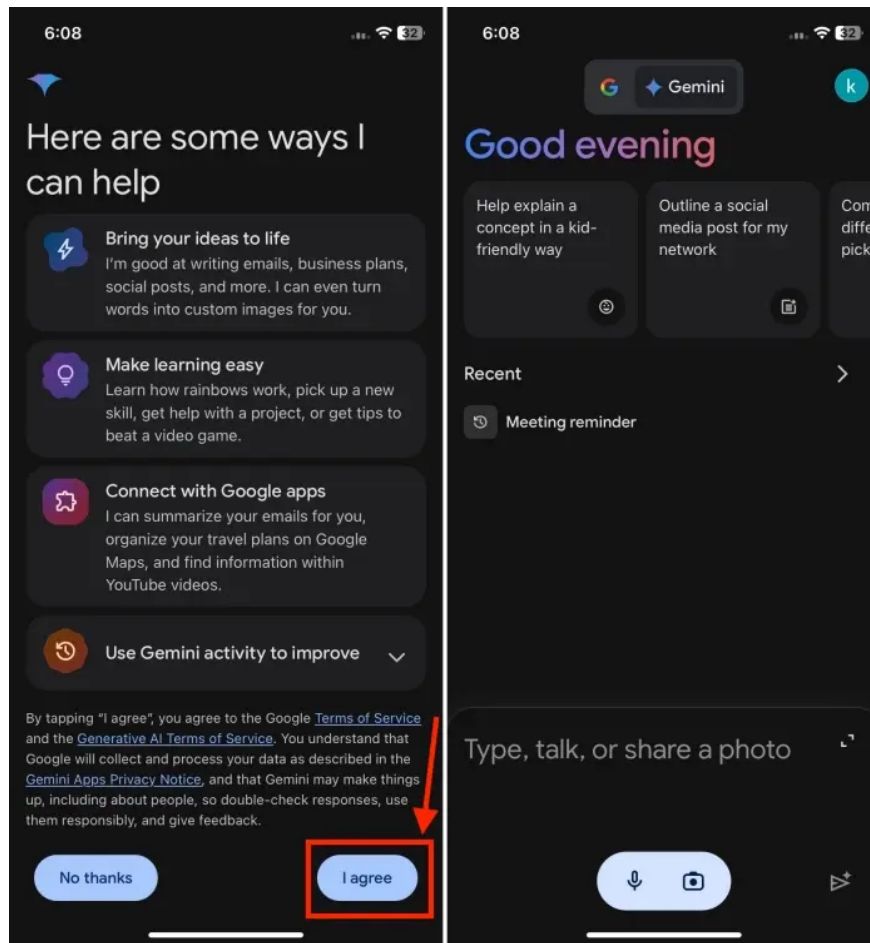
6:08

32

Here are some ways I can help

Bring your ideas to life
I'm good at writing emails, business plans, social posts, and more. I can even turn words into custom images for you.

Make learning easy
Learn how rainbows work, pick up a new skill, get help with a project, or get tips to beat a video game.

Connect with Google apps
I can summarize your emails for you, organize your travel plans on Google Maps, and find information within YouTube videos.

Use Gemini activity to improve

By tapping "I agree", you agree to the Google Terms of Service and the Generative AI Terms of Service. You understand that Google will collect and process your data as described in the Gemini Apps Privacy Notice, and that Gemini may make things up, including about people, so double-check responses, use them responsibly, and give feedback.

No thanks

I agree

6:08

32

G

Gemini

k

Good evening

Help explain a concept in a kid-friendly way

Outline a social media post for my network

Com diffe pick

Recent

Meeting reminder

Type, talk, or share a photo